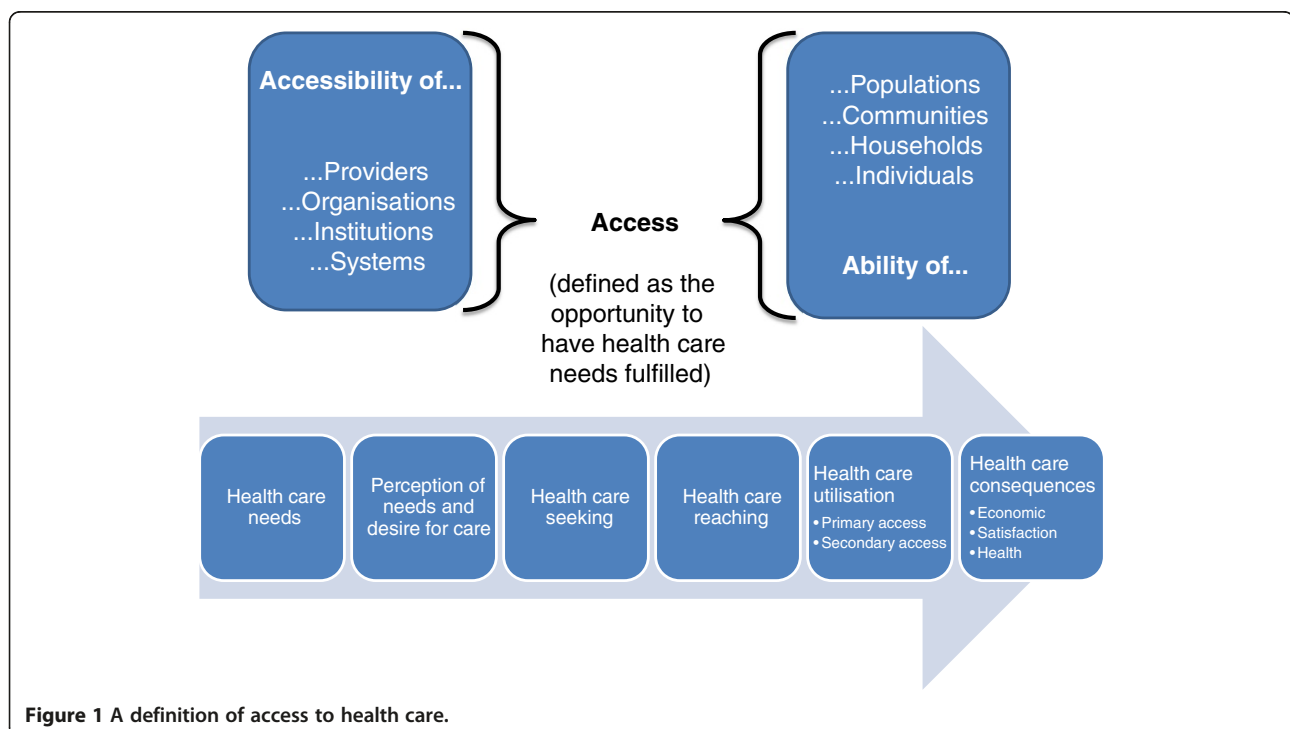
Accessibility of...

...Providers
...Organisations
...Institutions
...Systems

Access

(defined as the opportunity to have health care needs fulfilled)

...Populations
...Communities
...Households
...Individuals

Ability of...

Health care needs

Perception of needs and desire for care

Health care seeking

Health care reaching

Health care utilisation
• Primary access
• Secondary access

Health care consequences
• Economic
• Satisfaction
• Health

Figure 1 A definition of access to health care.